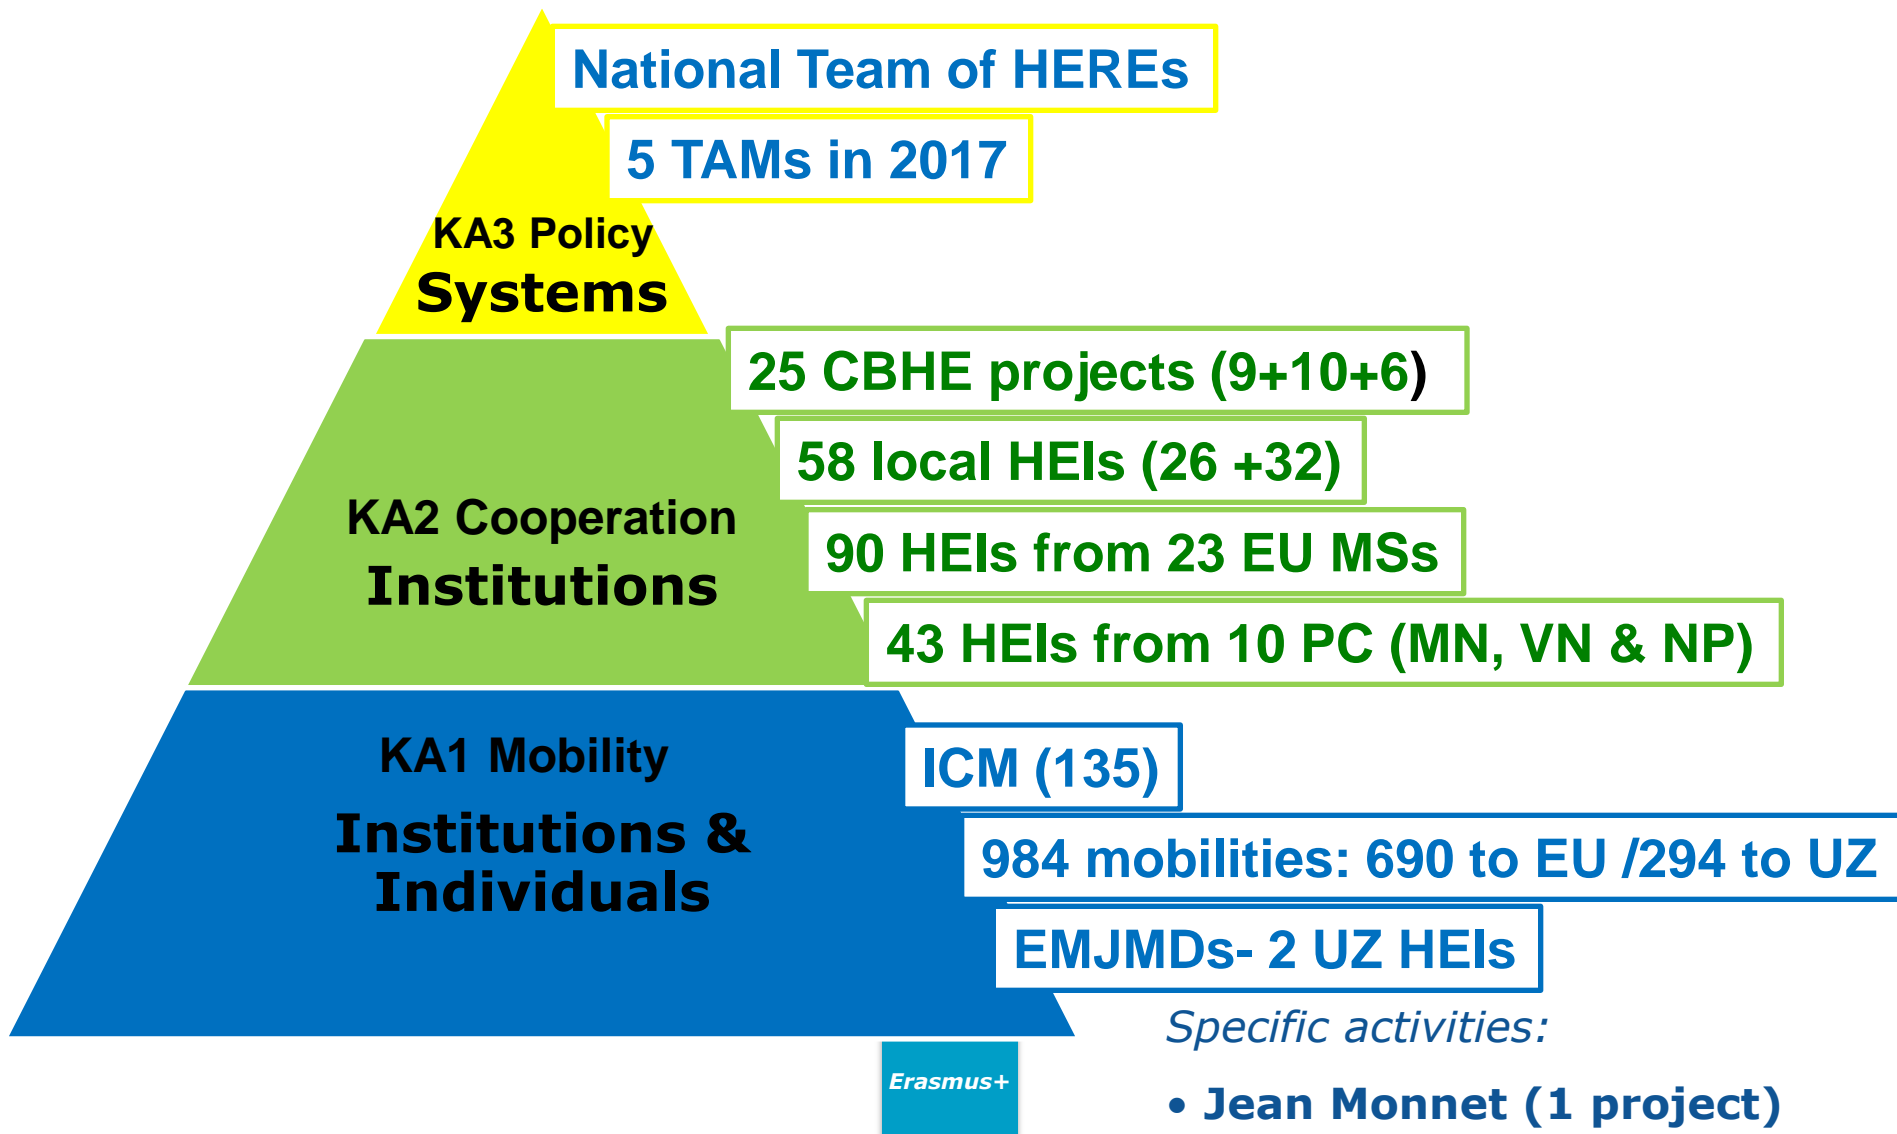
National Team of HEREs

5 TAMs in 2017

KA3 Policy
Systems

25 CBHE projects (9+10+6)

58 local HEIs (26 +32)

90 HEIs from 23 EU MSs

43 HEIs from 10 PC (MN, VN & NP)

KA2 Cooperation
Institutions

KA1 Mobility
Institutions & Individuals

ICM (135)

984 mobilities: 690 to EU /294 to UZ

EMJMDs- 2 UZ HEIs

Specific activities:

• Jean Monnet (1 project)

Erasmus+